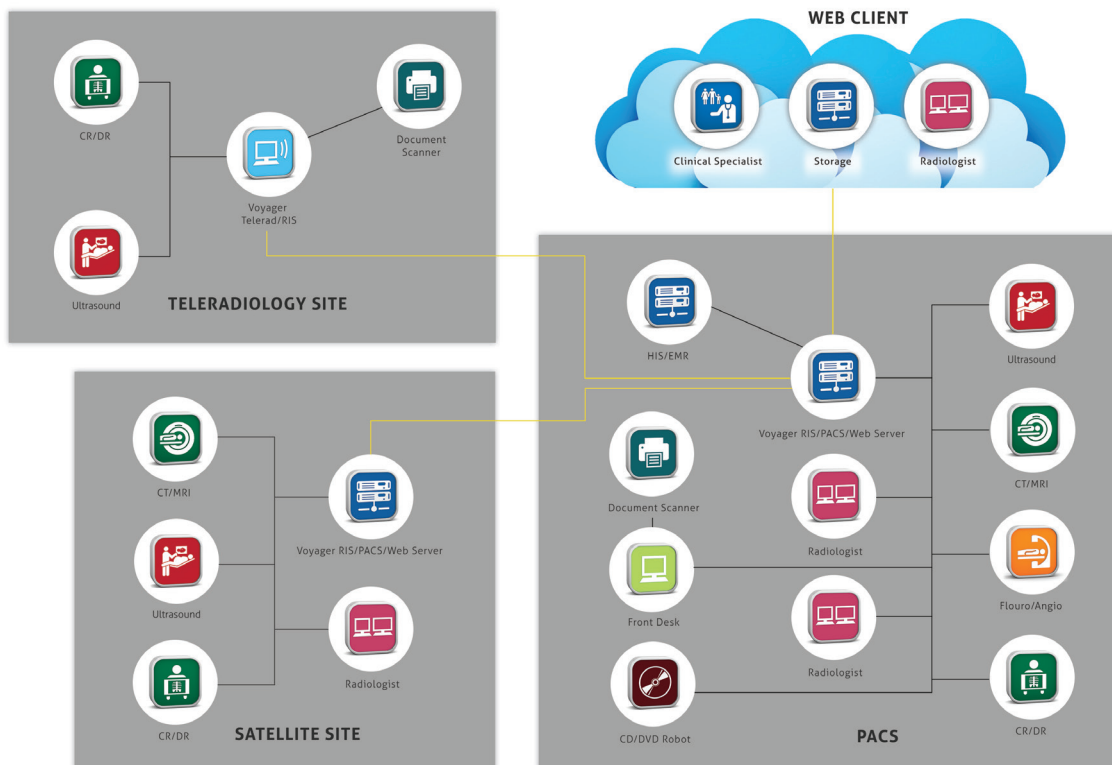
CR/DR

Voyager Telerad/RIS

Document Scanner

Ultrasound

TELERADIOLOGY SITE

WEB CLIENT

Clinical Specialist

Storage

Radiologist

HIS/EMR

Voyager RIS/PACS/Web Server

Ultrasound

CT/MRI

Document Scanner

Radiologist

Front Desk

Flouro/Angio

Radiologist

CD/DVD Robot

CR/DR

PACS

CT/MRI

Voyager RIS/PACS/Web Server

Ultrasound

Radiologist

CR/DR

SATELLITE SITE